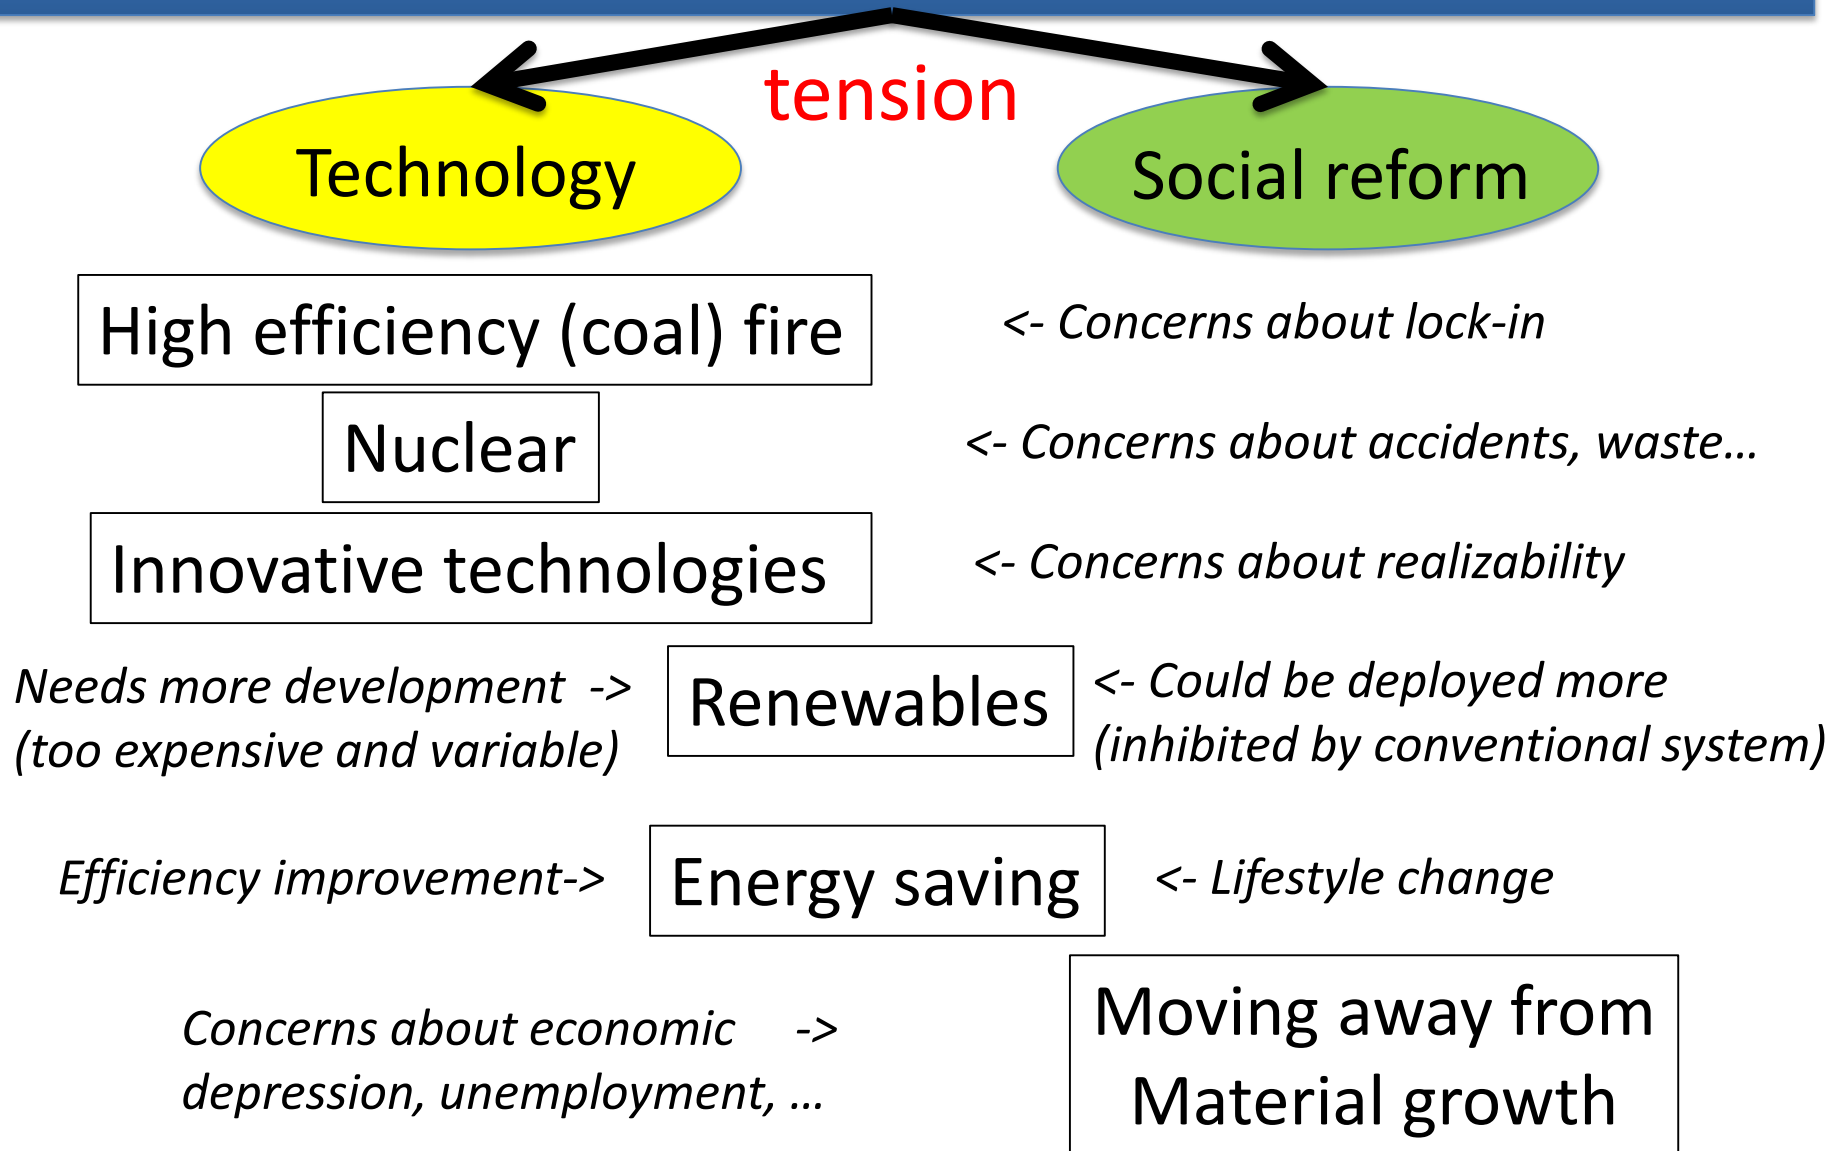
tension

Technology

Social reform

High efficiency (coal) fire

<- Concerns about lock-in

Nuclear

<- Concerns about accidents, waste…

Innovative technologies

<- Concerns about realizability

Needs more development -> (too expensive and variable)

Renewables

<- Could be deployed more (inhibited by conventional system)

Efficiency improvement->

Energy saving

<- Lifestyle change

Concerns about economic -> depression, unemployment, …

Moving away from Material growth